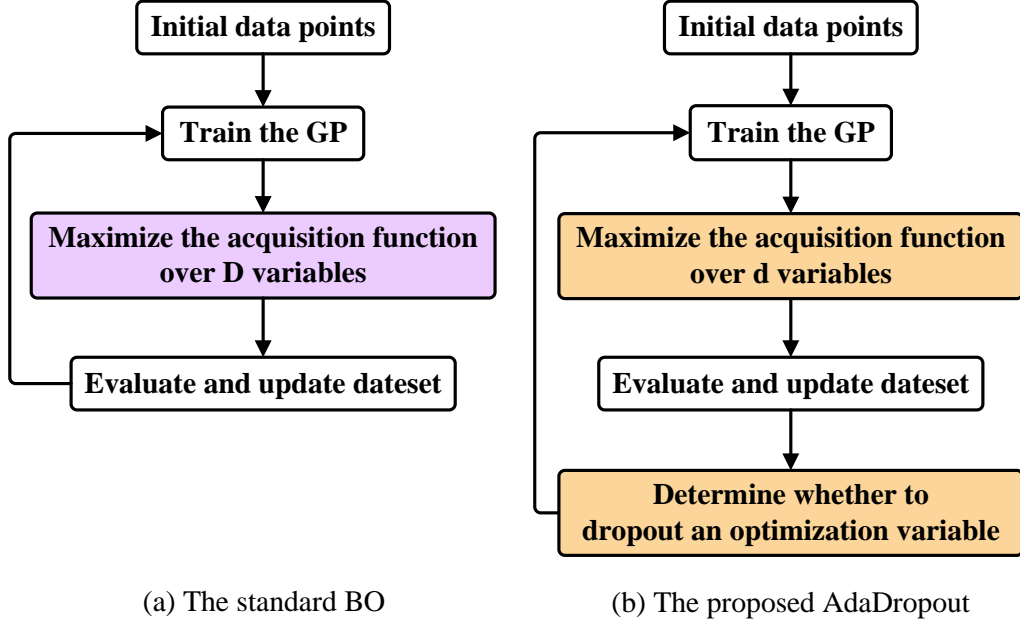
Initial data points

Train the GP

Maximize the acquisition function over D variables

Evaluate and update dateset

(a) The standard BO

Initial data points

Train the GP

Maximize the acquisition function over d variables

Evaluate and update dateset

Determine whether to dropout an optimization variable

(b) The proposed AdaDropout